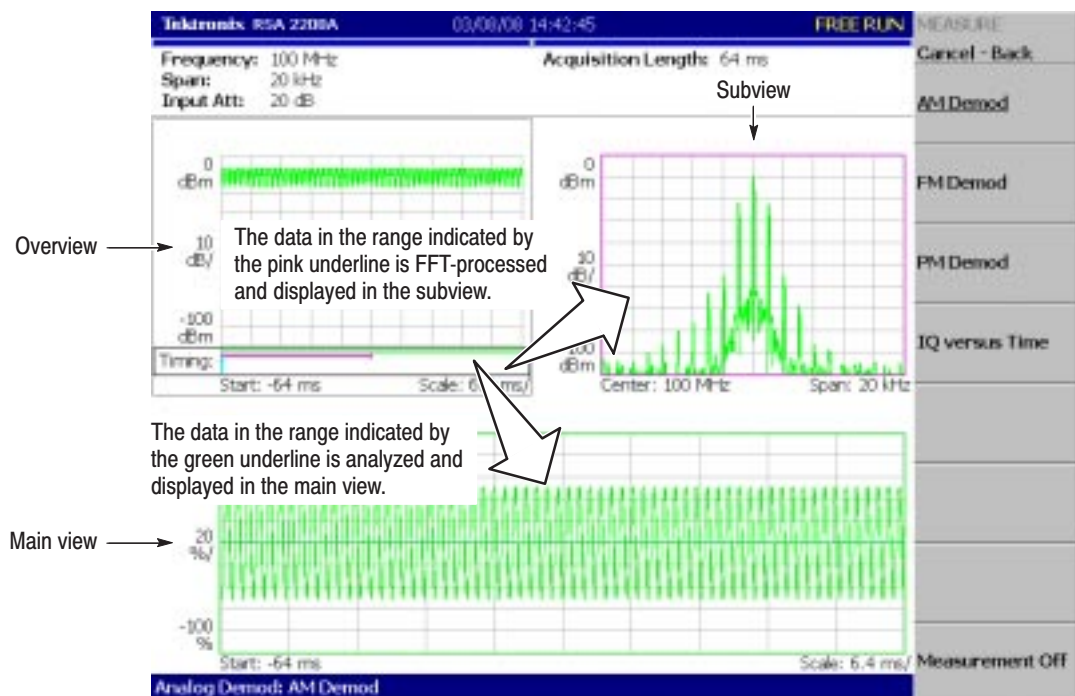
Tektronix RSA 2208A 03/08/08 14:42:45 FREE RUN

MEASURE

Cancel - Back

AM Demod

FM Demod

PM Demod

IQ versus Time

Measurement Off

Frequency: 100 MHz
Span: 20 kHz
Input Att: 20 dB

Acquisition Length: 64 ms

Subview

0
dBm

10
dB/

-100
dBm

Timing:

Start: -64 ms

Scale: 6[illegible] ms/

Overview

The data in the range indicated by the pink underline is FFT-processed and displayed in the subview.

0
dBm

10
dB/

-100
dBm

Center: 100 MHz

Span: 20 kHz

The data in the range indicated by the green underline is analyzed and displayed in the main view.

Main view

20
%/

-100
%

Start: -64 ms

Scale: 6.4 ms/

Analog Demod: AM Demod